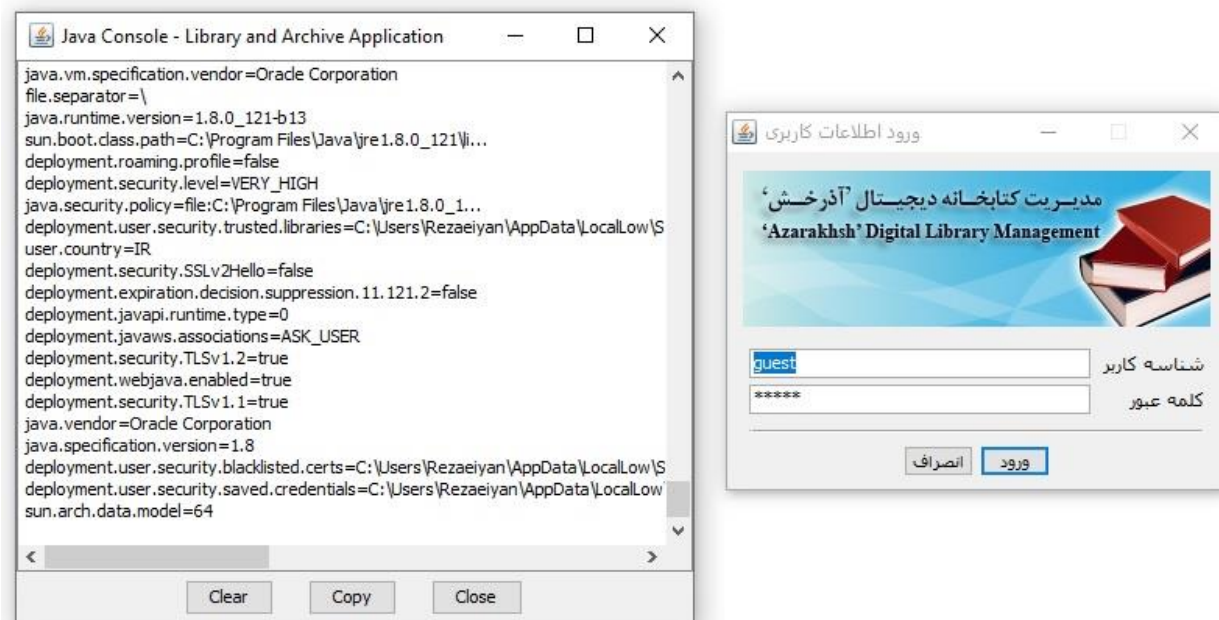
Java Console - Library and Archive Application

java.vm.specification.vendor=Oracle Corporation
file.separator=\
java.runtime.version=1.8.0_121-b13
sun.boot.class.path=C:\Program Files\Java\jre1.8.0_121\li...
deployment.roaming.profile=false
deployment.security.level=VERY_HIGH
java.security.policy=file:C:\Program Files\Java\jre1.8.0_1...
deployment.user.security.trusted.libraries=C:\Users\Rezaeiyan\AppData\LocalLow\S
user.country=IR
deployment.security.SSLv2Hello=false
deployment.expiration.decision.suppression.11.121.2=false
deployment.javapi.runtime.type=0
deployment.javaws.associations=ASK_USER
deployment.security.TLSv1.2=true
deployment.webjava.enabled=true
deployment.security.TLSv1.1=true
java.vendor=Oracle Corporation
java.specification.version=1.8
deployment.user.security.blacklisted.certs=C:\Users\Rezaeiyan\AppData\LocalLow\S
deployment.user.security.saved.credentials=C:\Users\Rezaeiyan\AppData\LocalLow
sun.arch.data.model=64

Clear Copy Close

ورود اطلاعات کاربری

مدیریت کتابخانه دیجیتال 'آذرخش'
'Azarakhsh' Digital Library Management

شناسه کاربر guest
کلمه عبور *****

ورود انصراف